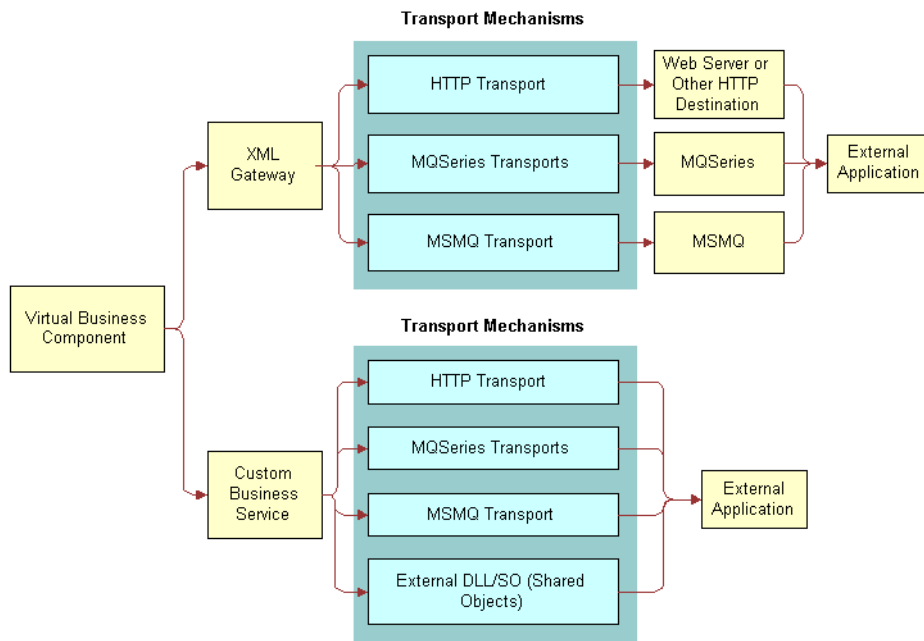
Transport Mechanisms

Virtual Business Component

XML Gateway

HTTP Transport

MQSeries Transports

MSMQ Transport

Web Server or Other HTTP Destination

MQSeries

MSMQ

External Application

Transport Mechanisms

Custom Business Service

HTTP Transport

MQSeries Transports

MSMQ Transport

External DLL/SO (Shared Objects)

External Application